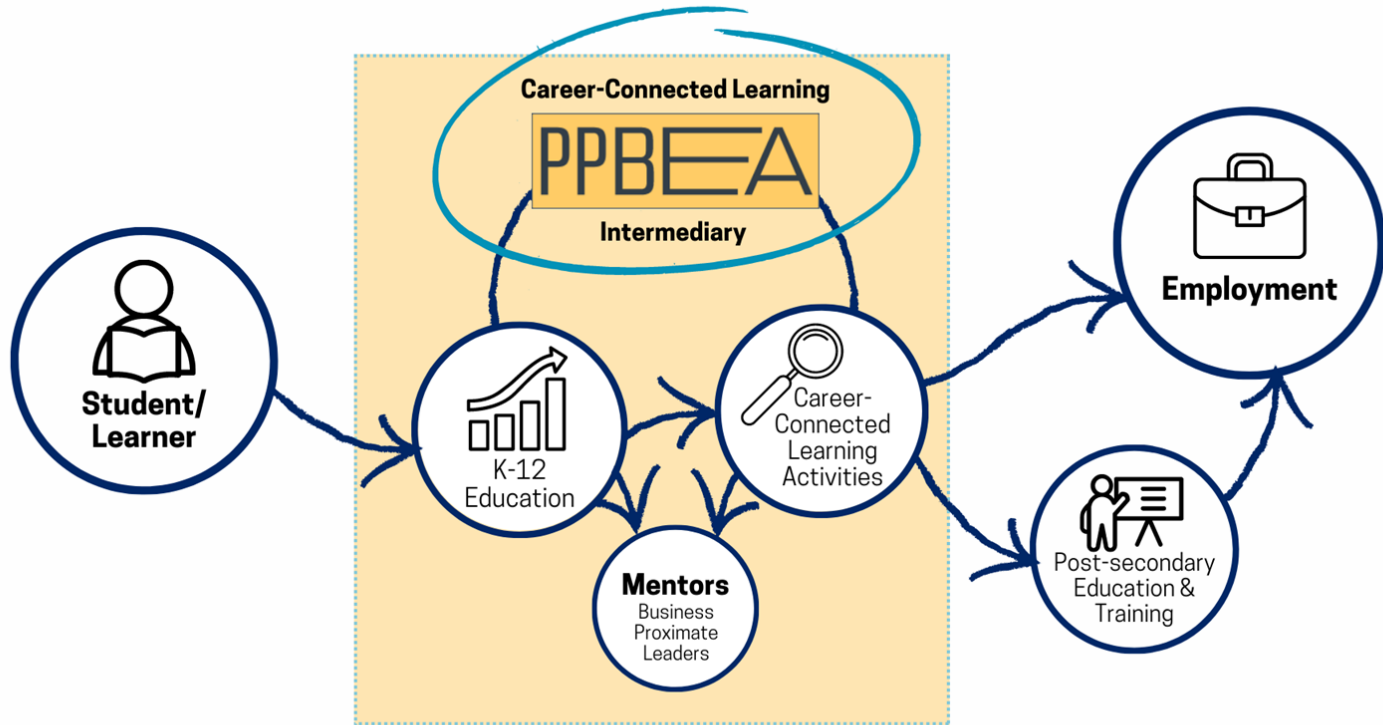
Career-Connected Learning

PPBEA

Intermediary

Student/
Learner

K-12
Education

Career-
Connected
Learning
Activities

Mentors
Business
Proximate
Leaders

Employment

Post-secondary
Education &
Training